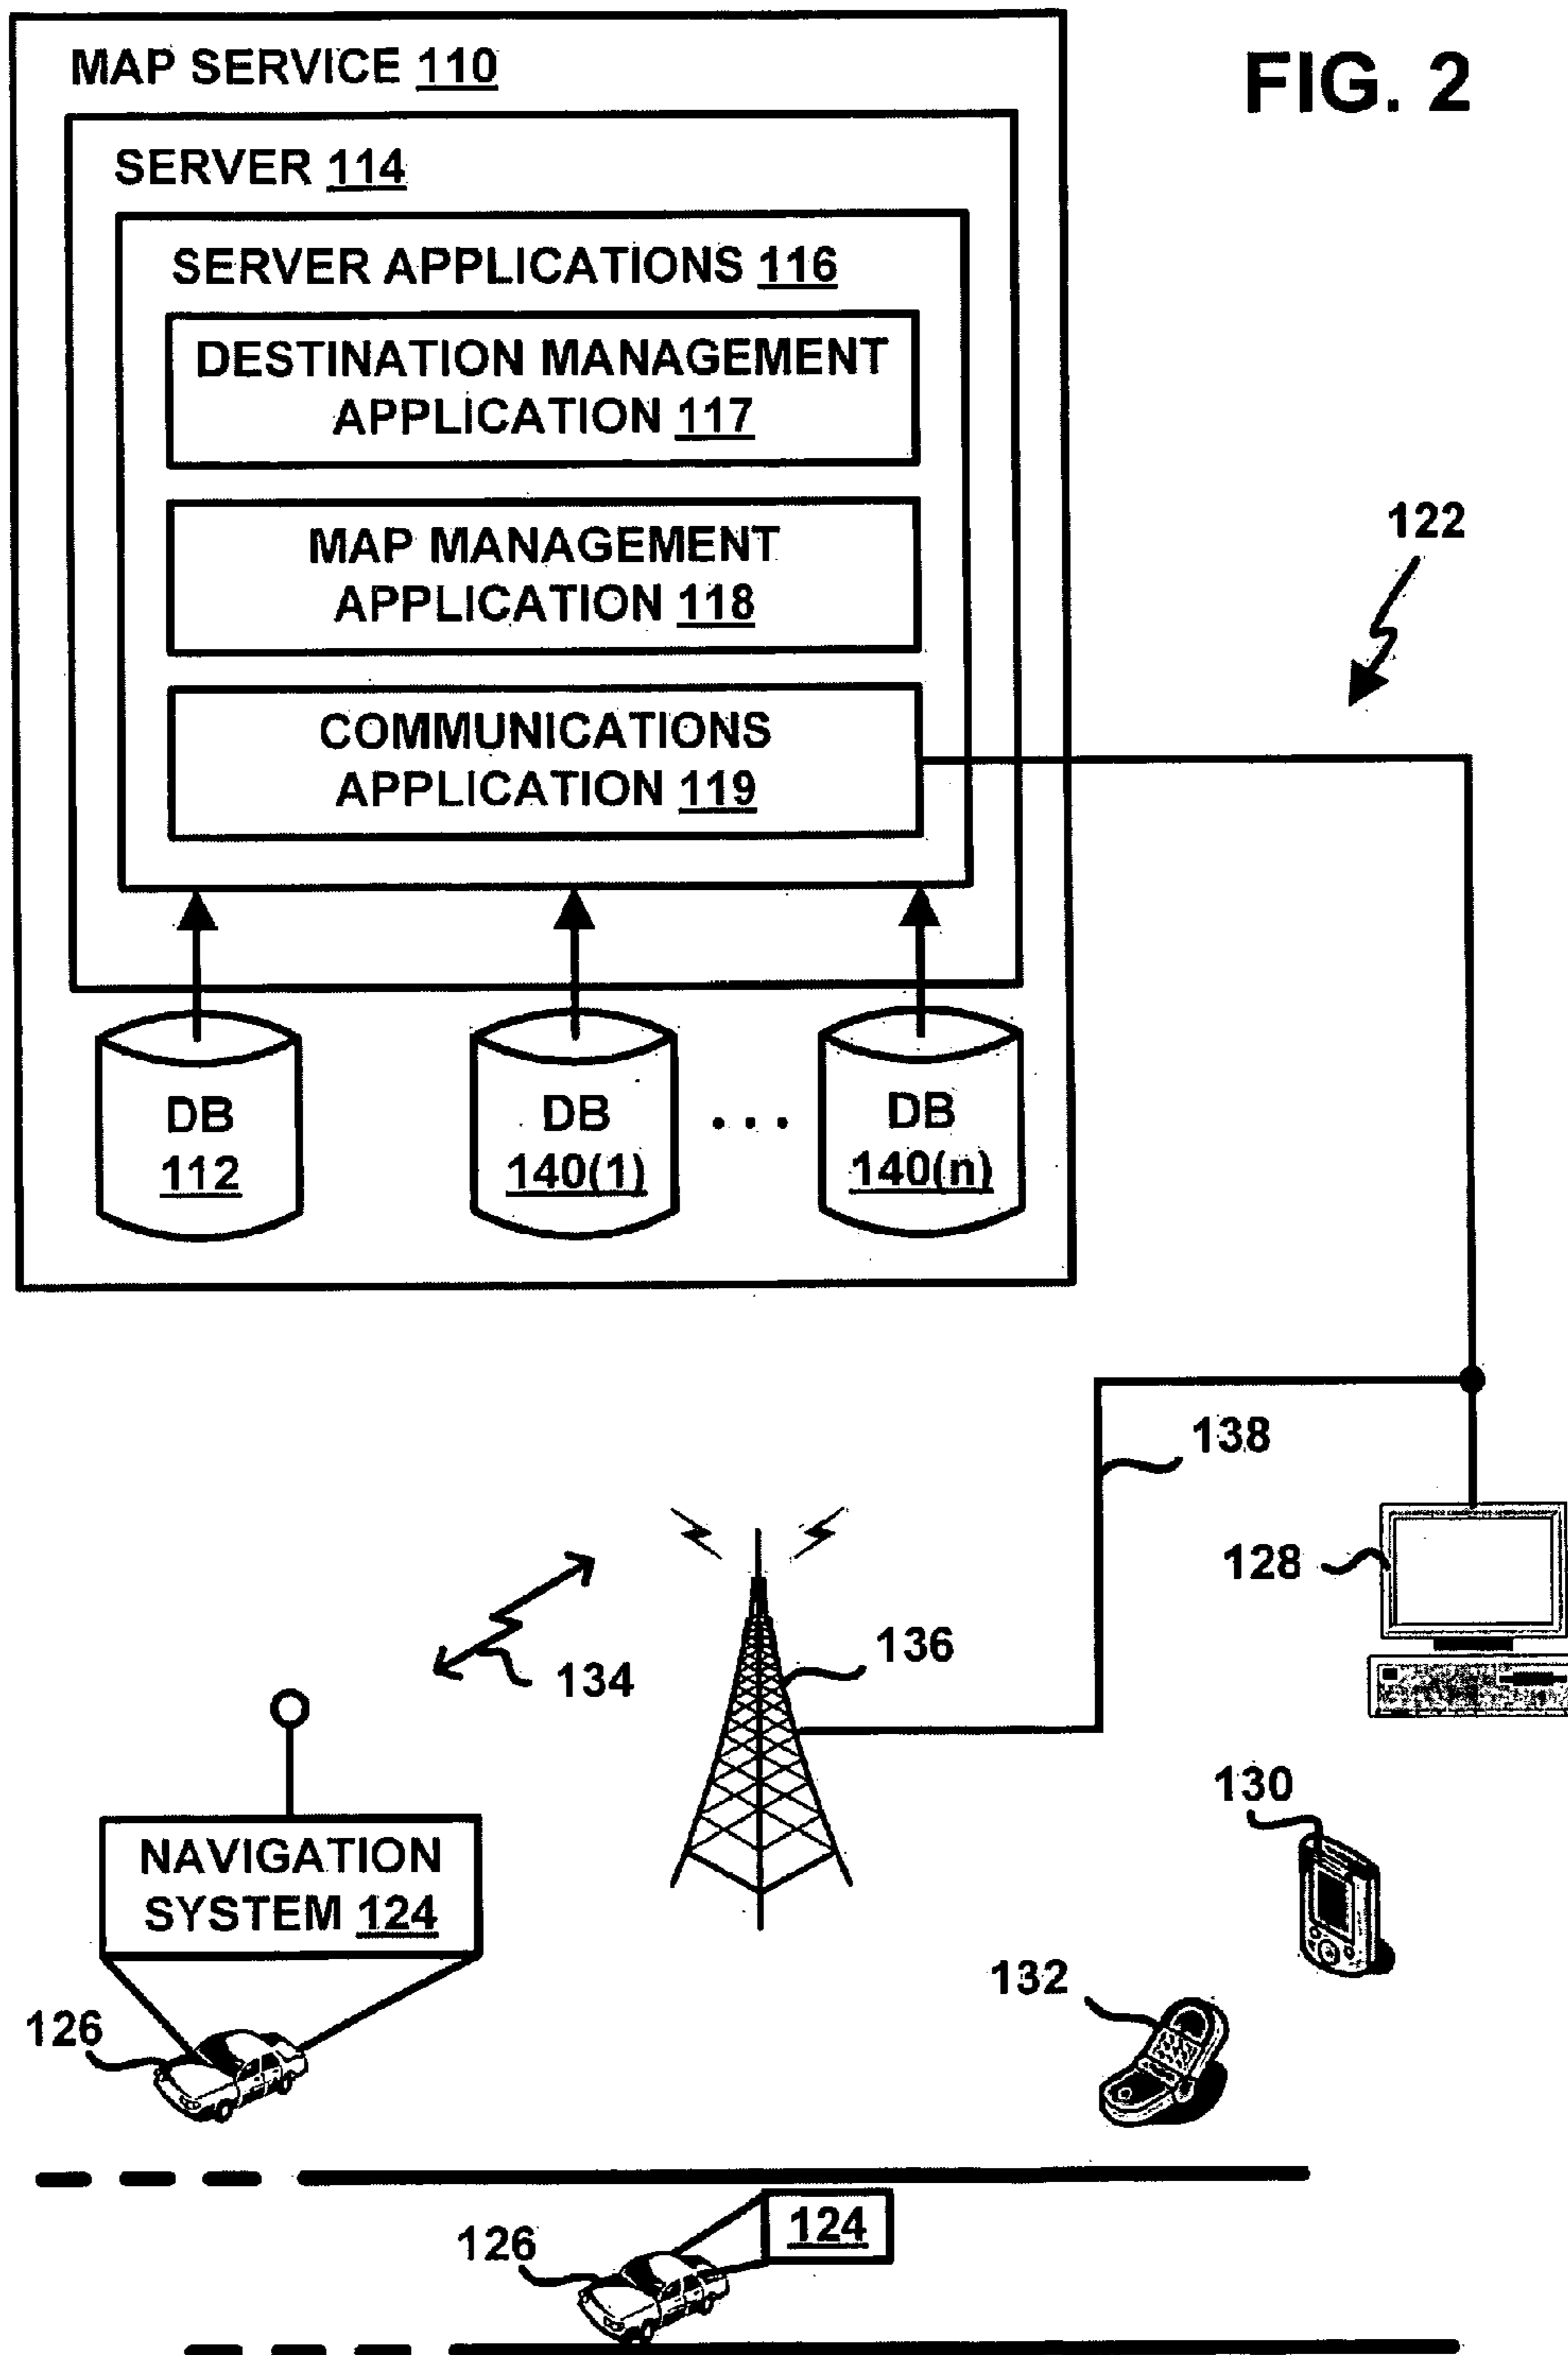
MAP SERVICE 110

FIG. 2

SERVER 114

SERVER APPLICATIONS 116

DESTINATION MANAGEMENT APPLICATION 117

MAP MANAGEMENT APPLICATION 118

COMMUNICATIONS APPLICATION 119

DB 112

DB 140(1)

. . .

DB 140(n)

122

138

128

136

134

130

NAVIGATION SYSTEM 124

132

126

124

126